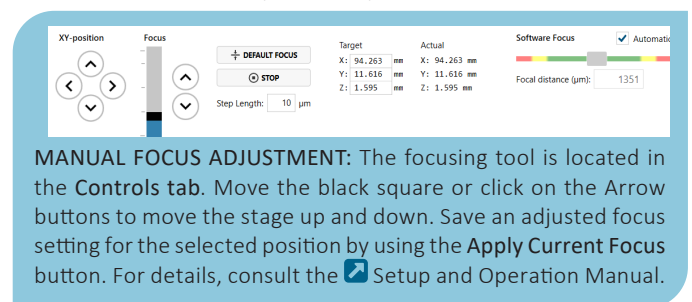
XY-position

Focus

DEFAULT FOCUS

STOP

Step Length: 10 µm

Target
X: 94.263 mm
Y: 11.616 mm
Z: 1.595 mm

Actual
X: 94.263 mm
Y: 11.616 mm
Z: 1.595 mm

Software Focus

Automatic

Focal distance (µm): 1351

MANUAL FOCUS ADJUSTMENT: The focusing tool is located in the Controls tab. Move the black square or click on the Arrow buttons to move the stage up and down. Save an adjusted focus setting for the selected position by using the Apply Current Focus button. For details, consult the Setup and Operation Manual.